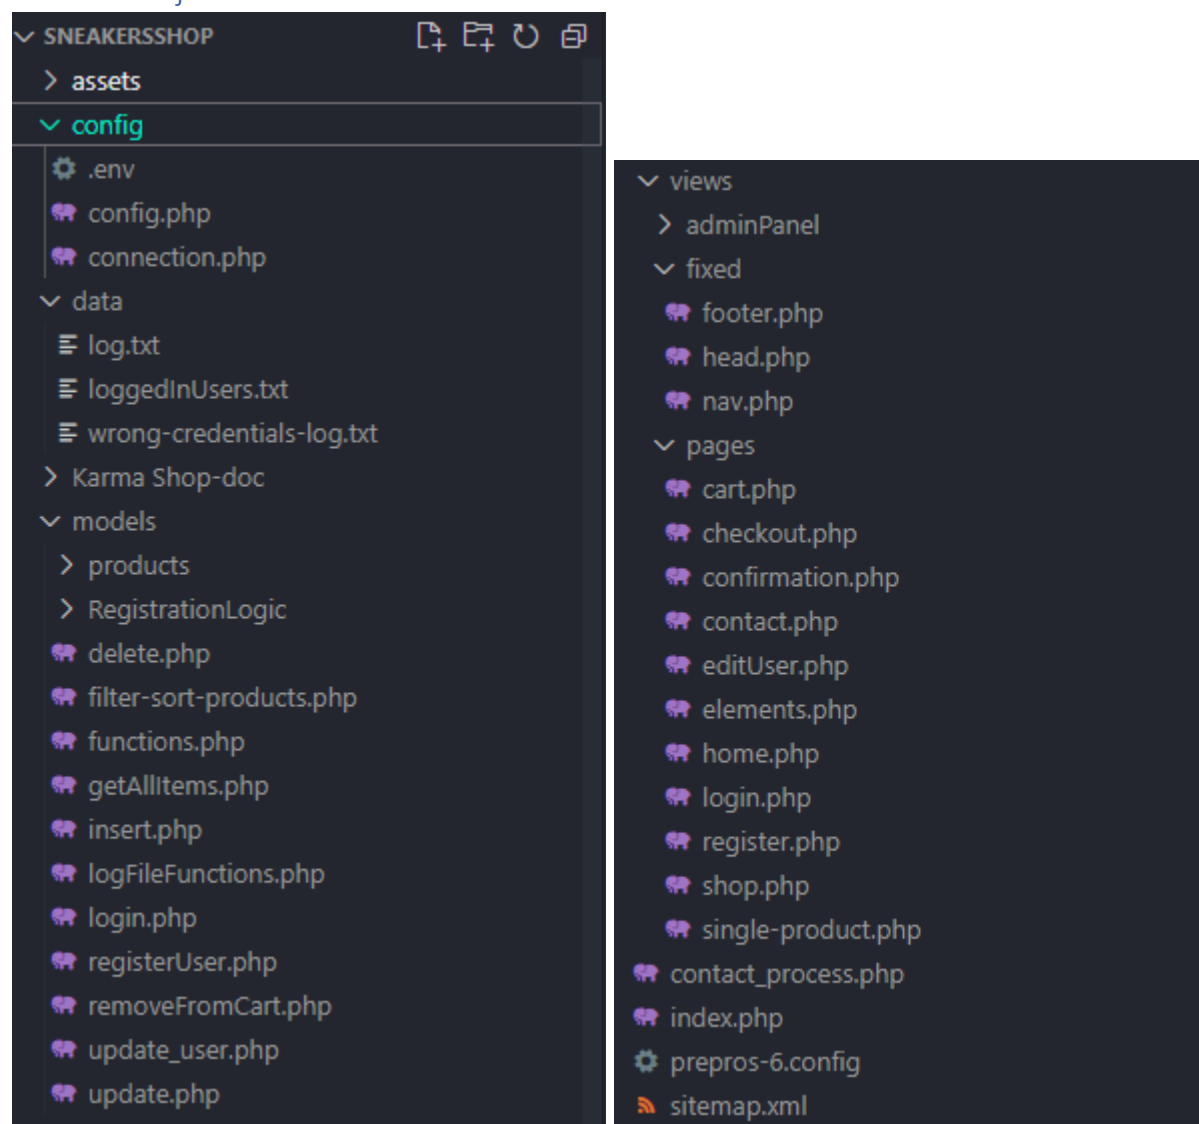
SNEAKERSSHOP
assets
config
.env
config.php
connection.php
data
log.txt
loggedInUsers.txt
wrong-credentials-log.txt
Karma Shop-doc
models
products
RegistrationLogic
delete.php
filter-sort-products.php
functions.php
getAllItems.php
insert.php
logFileFunctions.php
login.php
registerUser.php
removeFromCart.php
update_user.php
update.php

views
adminPanel
fixed
footer.php
head.php
nav.php
pages
cart.php
checkout.php
confirmation.php
contact.php
editUser.php
elements.php
home.php
login.php
register.php
shop.php
single-product.php
contact_process.php
index.php
prepros-6.config
sitemap.xml